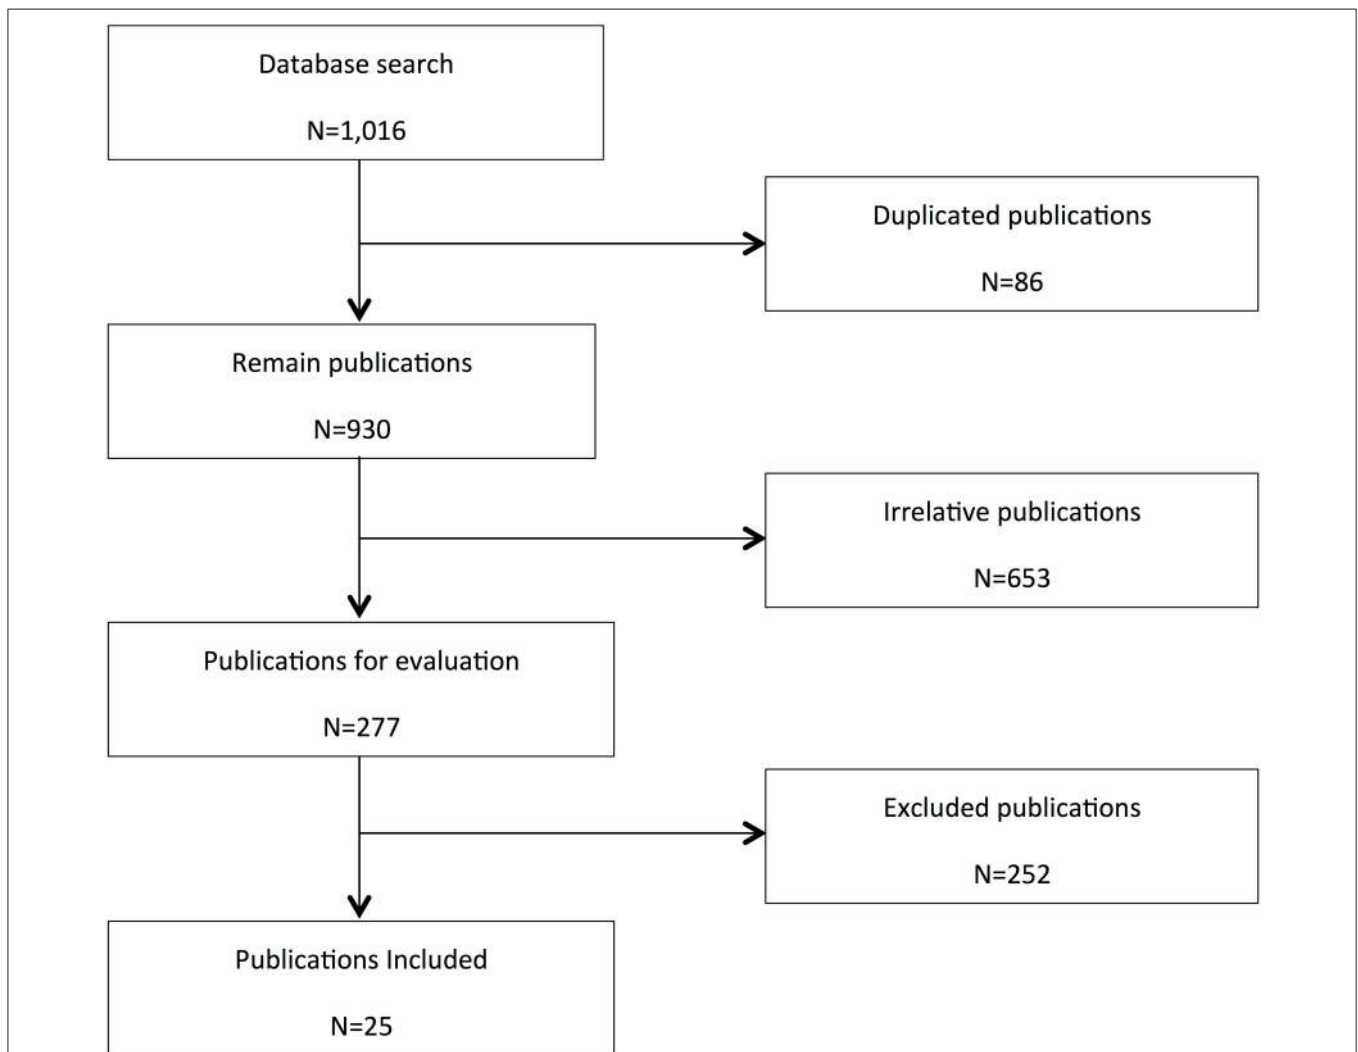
Database search

N=1,016

Duplicated publications

N=86

Remain publications

N=930

Irrelative publications

N=653

Publications for evaluation

N=277

Excluded publications

N=252

Publications Included

N=25